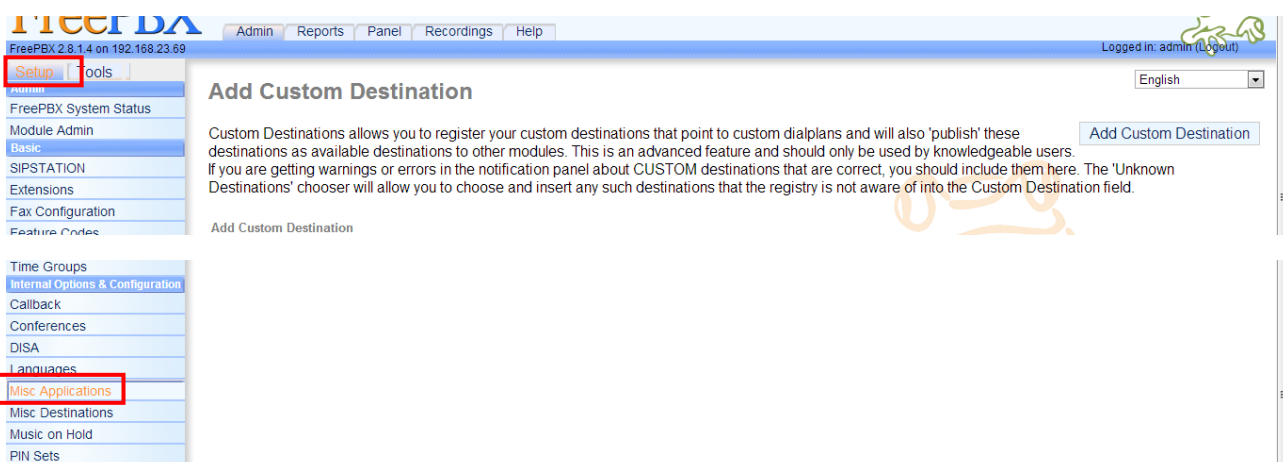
FreePBX

Admin | Reports | Panel | Recordings | Help

FreePBX 2.8.1.4 on 192.168.23.69

Logged in: admin (Logout)

Setup | Tools

Admin
FreePBX System Status
Module Admin
Basic
SIPSTATION
Extensions
Fax Configuration
Feature Codes

English

Add Custom Destination

Add Custom Destination

Custom Destinations allows you to register your custom destinations that point to custom dialplans and will also 'publish' these destinations as available destinations to other modules. This is an advanced feature and should only be used by knowledgeable users. If you are getting warnings or errors in the notification panel about CUSTOM destinations that are correct, you should include them here. The 'Unknown Destinations' chooser will allow you to choose and insert any such destinations that the registry is not aware of into the Custom Destination field.

Add Custom Destination

Time Groups
Internal Options & Configuration
Callback
Conferences
DISA
Languages
Misc Applications
Misc Destinations
Music on Hold
PIN Sets